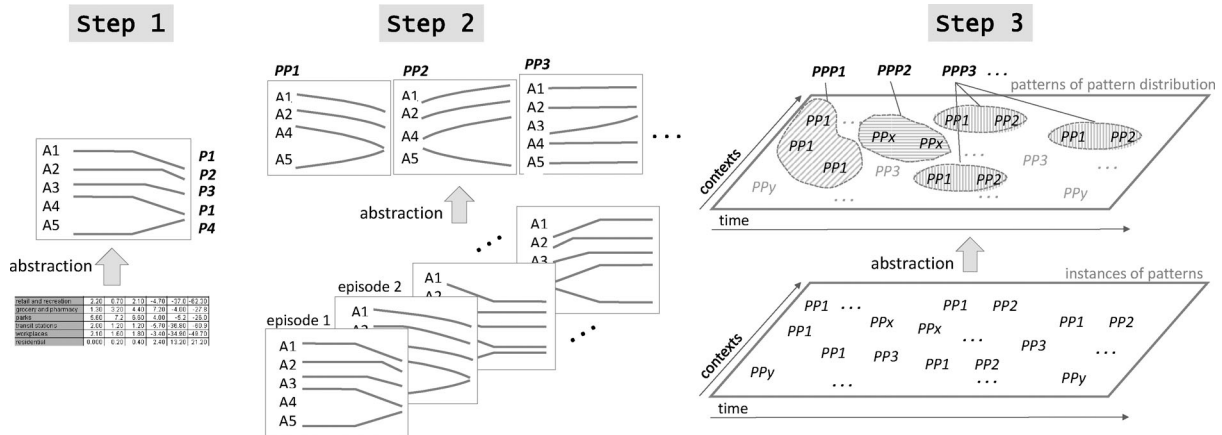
Step 1

A1
A2
A3
A4
A5

P1
P2
P3
P1
P4

abstraction

| retail and recreation | 3.20 | 6.70 | 2.10 | -4.70 | -27.0 | -63.30 |
|---|---|---|---|---|---|---|
| grocery and pharmacy | 1.30 | 3.20 | 4.40 | 7.30 | -4.60 | -27.8 |
| parks | 5.60 | 7.2 | 5.50 | 4.00 | -5.2 | -25.0 |
| transit stations | 2.00 | 1.20 | 1.20 | -5.70 | -36.80 | -60.9 |
| workplaces | 3.10 | 1.60 | 1.80 | -3.40 | -34.90 | -49.70 |
| residential | 0.000 | 0.20 | 0.40 | 2.40 | 13.20 | 21.20 |

Step 2

PP1
A1
A2
A4
A5

PP2
A1
A2
A4
A5

PP3
A1
A2
A3
A4
A5

. . .

abstraction

episode 2
A1
A2

episode 1
A1
A2
A3
A4
A5

A1
A2
A3

A1
A2

. . .

. . .

Step 3

PPP1 PPP2 PPP3 . . .

patterns of pattern distribution

PP1 . . . PP1 PP1
PPx PPx
PP1 PP2
PP1 PP2
PP3
PP1 PP2
PP3
PPy . . . . . . PPy
. . .

contexts
time

abstraction

instances of patterns

PP1 . . . PP1 PP2 PP1 PP2
PP1 PPx PPx
. . . PP3 . . .
PP1 PP3 PP1 PP2
PPy . . . . . . PPy

contexts
time